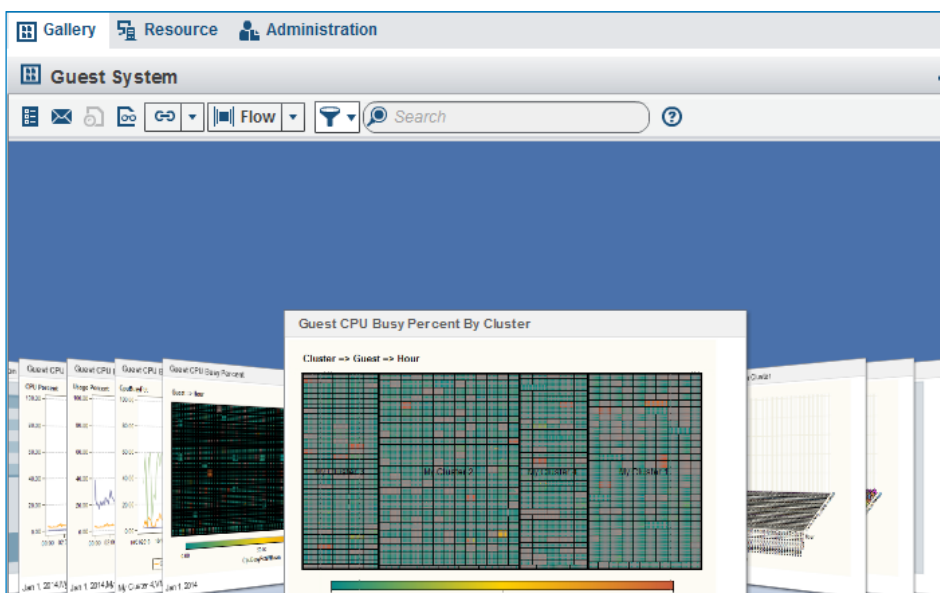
Gallery Resource Administration

Guest System

Flow

Search

Guest CPU Busy Percent By Cluster

Cluster => Guest => Hour

My Cluster 1

My Cluster 2

My Cluster 3

My Cluster 4

Guest CPU

Guest CPU

Guest CPU

Guest CPU Busy Percent

CPU Percent

Usage Percent

Jan 1, 2014

Jan 1, 2014

My Cluster

Jan 1, 2014